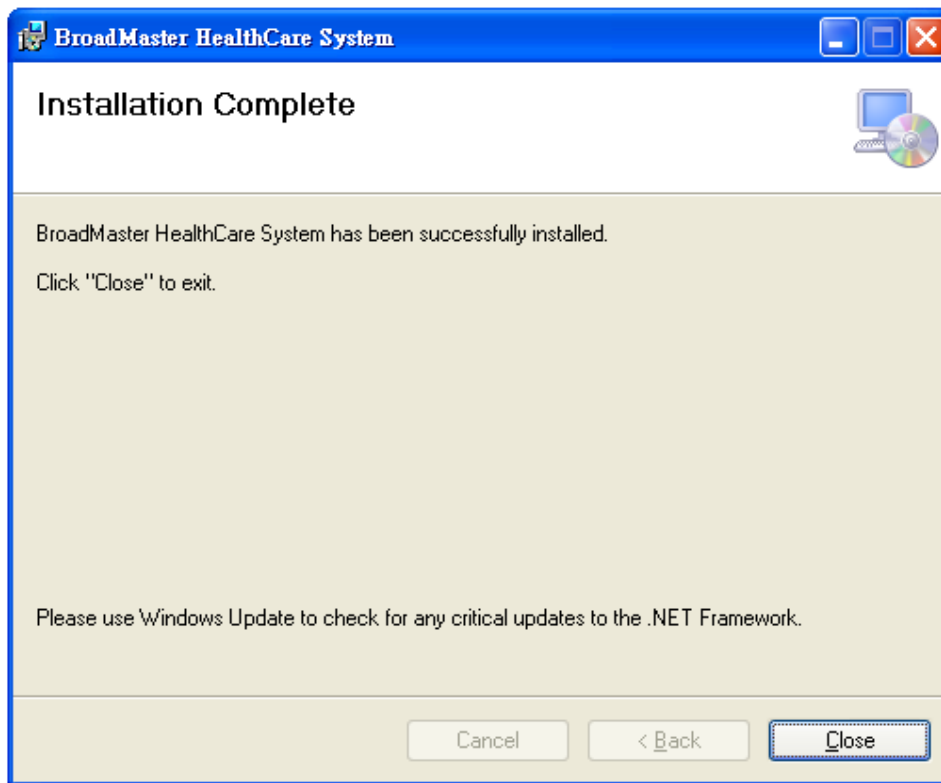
BroadMaster HealthCare System

Installation Complete

BroadMaster HealthCare System has been successfully installed.

Click "Close" to exit.

Please use Windows Update to check for any critical updates to the .NET Framework.

Cancel

< Back

Close